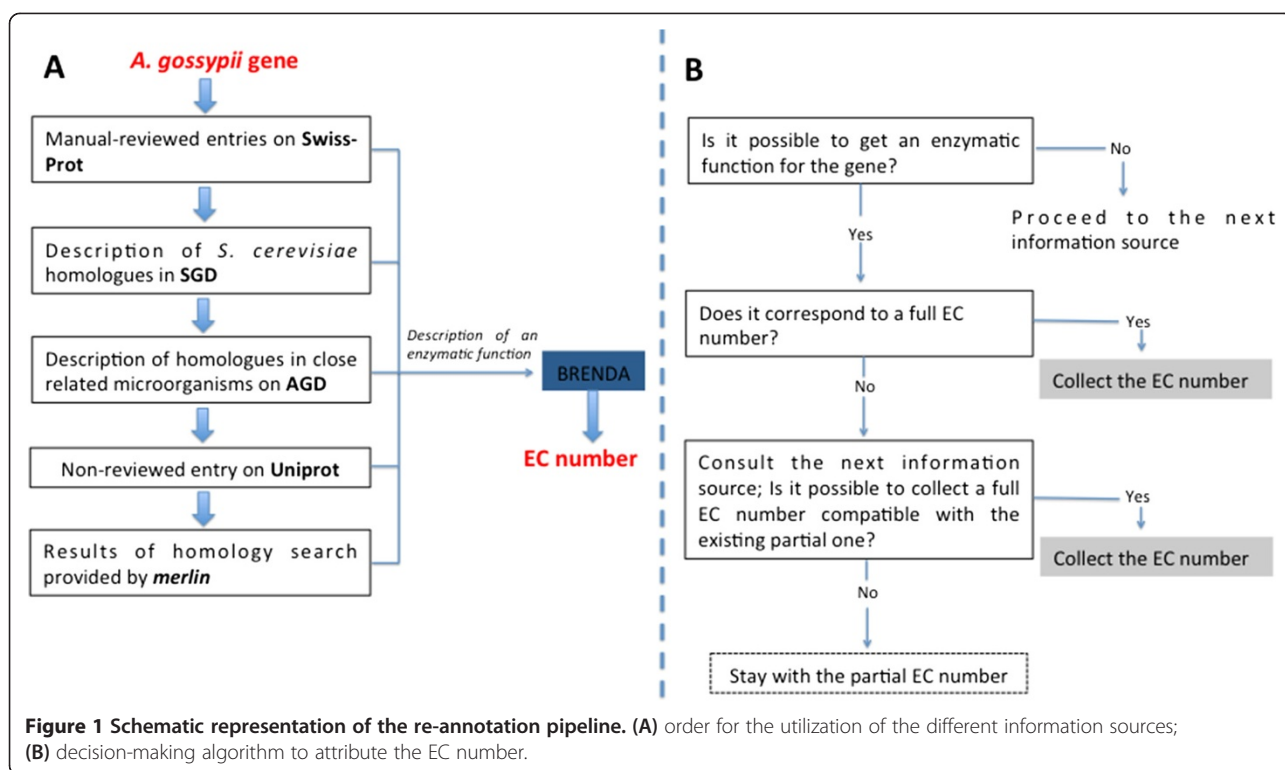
A

A. gossypii gene

Manual-reviewed entries on Swiss-Prot

Description of S. cerevisiae homologues in SGD

Description of homologues in close related microorganisms on AGD

Non-reviewed entry on Uniprot

Results of homology search provided by merlin

Description of an enzymatic function

BRENDA

EC number

B

Is it possible to get an enzymatic function for the gene?

No

Proceed to the next information source

Yes

Does it correspond to a full EC number?

Yes

Collect the EC number

No

Consult the next information source; Is it possible to collect a full EC number compatible with the existing partial one?

Yes

Collect the EC number

No

Stay with the partial EC number

Figure 1 Schematic representation of the re-annotation pipeline. (A) order for the utilization of the different information sources; (B) decision-making algorithm to attribute the EC number.